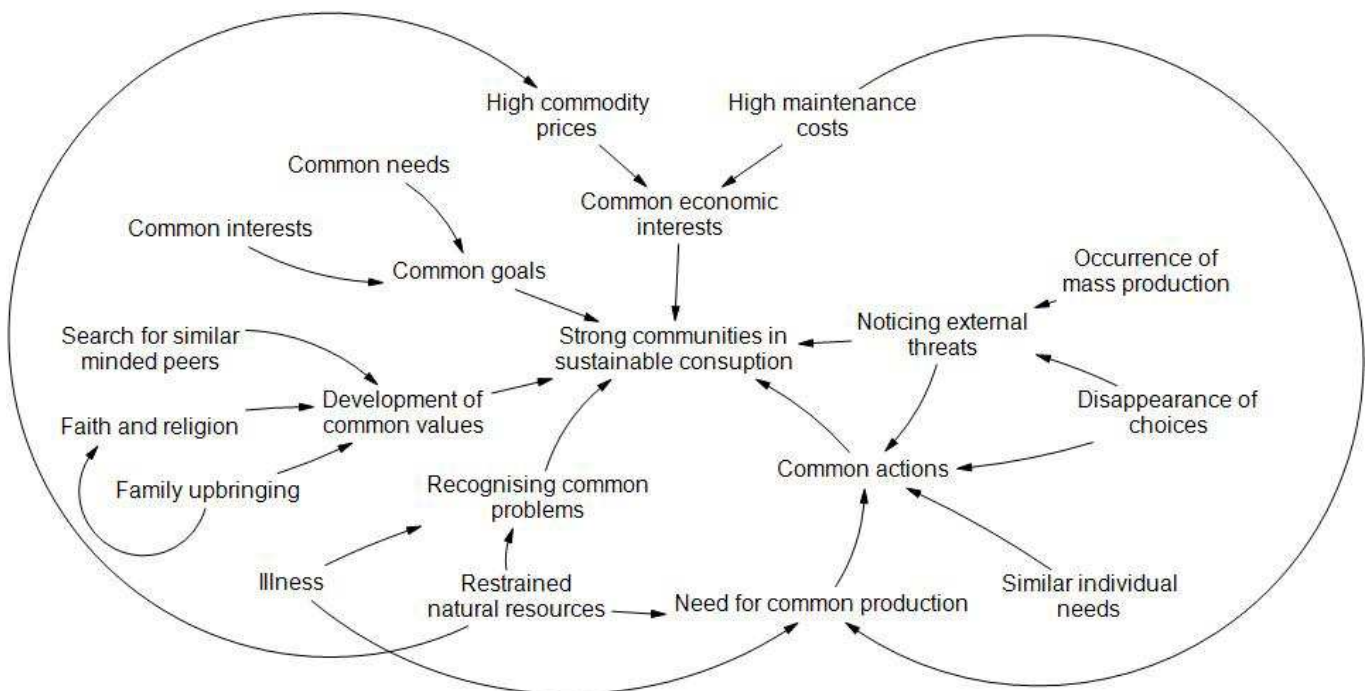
High commodity prices

High maintenance costs

Common needs

Common economic interests

Common interests

Common goals

Occurrence of mass production

Search for similar minded peers

Strong communities in sustainable consuption

Noticing external threats

Development of common values

Faith and religion

Disappearance of choices

Common actions

Family upbringing

Recognising common problems

Illness

Restrained natural resources

Need for common production

Similar individual needs